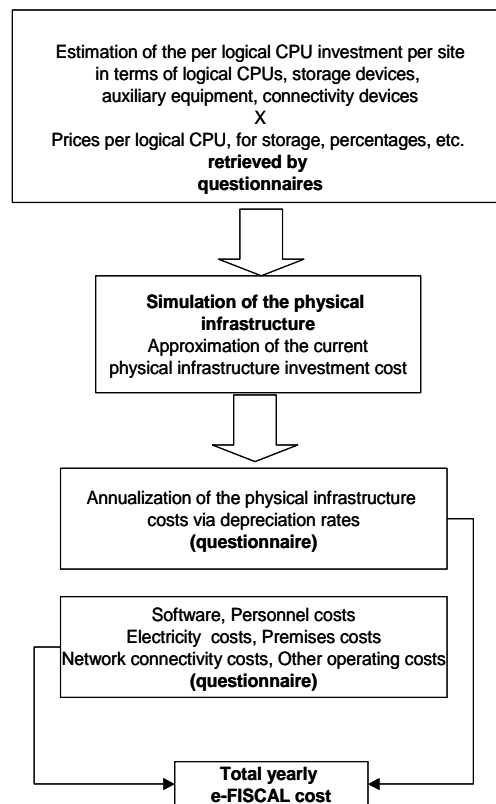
Estimation of the per logical CPU investment per site in terms of logical CPUs, storage devices, auxiliary equipment, connectivity devices
X
Prices per logical CPU, for storage, percentages, etc.
**retrieved by questionnaires**

**Simulation of the physical infrastructure**
Approximation of the current physical infrastructure investment cost

Annualization of the physical infrastructure costs via depreciation rates
**(questionnaire)**

Software, Personnel costs
Electricity costs, Premises costs
Network connectivity costs, Other operating costs
**(questionnaire)**

**Total yearly e-FISCAL cost**